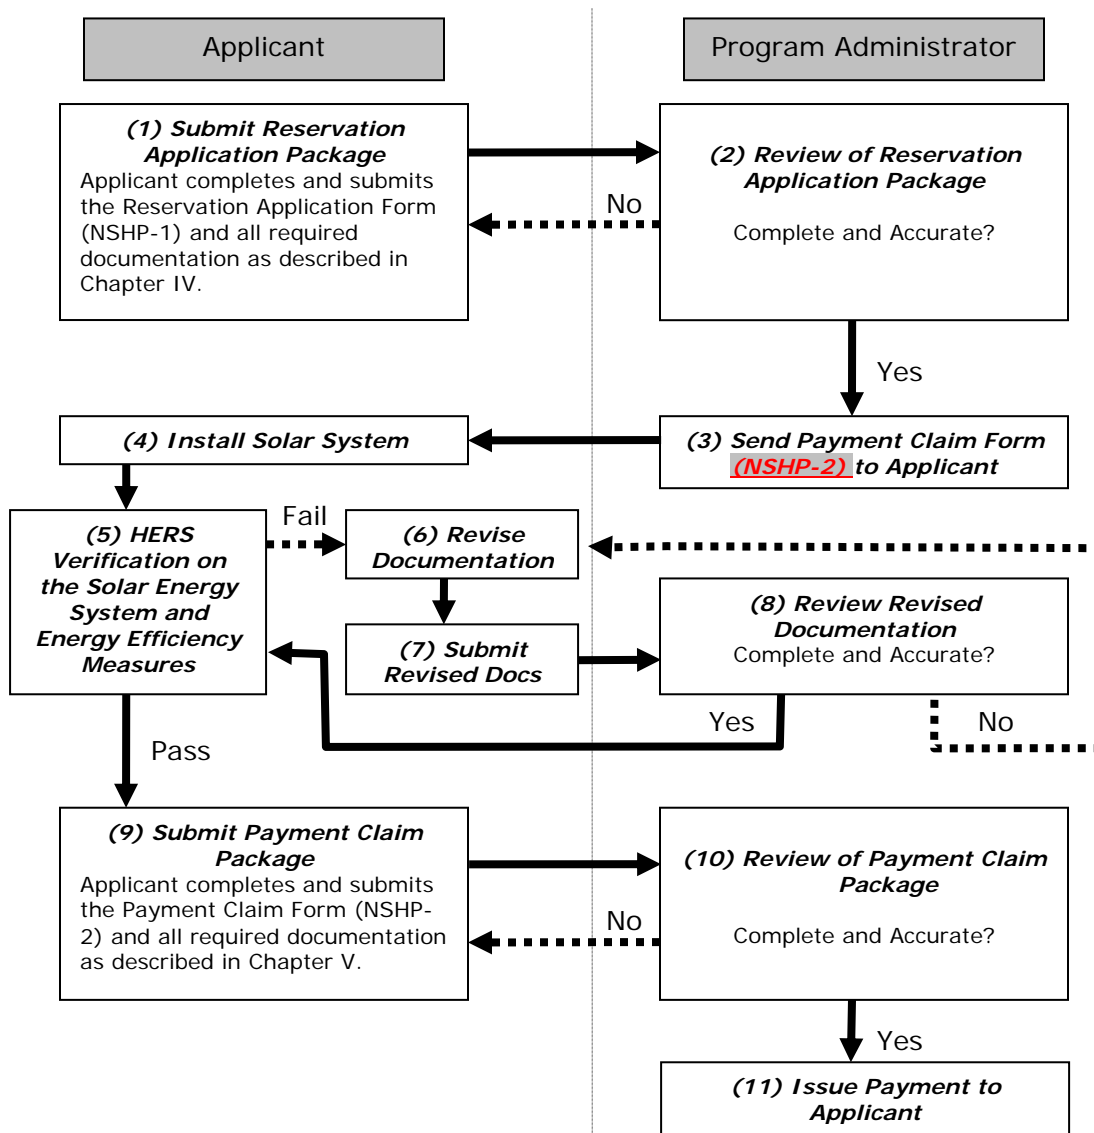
Applicant

Program Administrator

(1) Submit Reservation Application Package
Applicant completes and submits the Reservation Application Form (NSHP-1) and all required documentation as described in Chapter IV.

(2) Review of Reservation Application Package

Complete and Accurate?

No

Yes

(3) Send Payment Claim Form (NSHP-2) to Applicant

(4) Install Solar System

(5) HERS Verification on the Solar Energy System and Energy Efficiency Measures

Fail

(6) Revise Documentation

(7) Submit Revised Docs

(8) Review Revised Documentation
Complete and Accurate?

Yes

No

Pass

(9) Submit Payment Claim Package
Applicant completes and submits the Payment Claim Form (NSHP-2) and all required documentation as described in Chapter V.

(10) Review of Payment Claim Package

Complete and Accurate?

No

Yes

(11) Issue Payment to Applicant